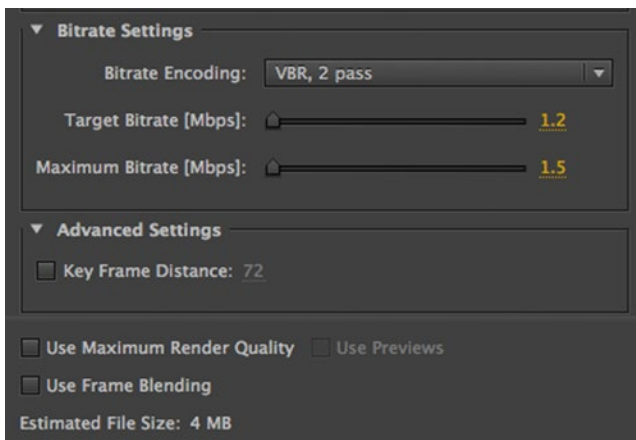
Bitrate Settings

Bitrate Encoding: VBR, 2 pass

Target Bitrate [Mbps]: 1.2

Maximum Bitrate [Mbps]: 1.5

Advanced Settings

Key Frame Distance: 72

Use Maximum Render Quality Use Previews

Use Frame Blending

Estimated File Size: 4 MB